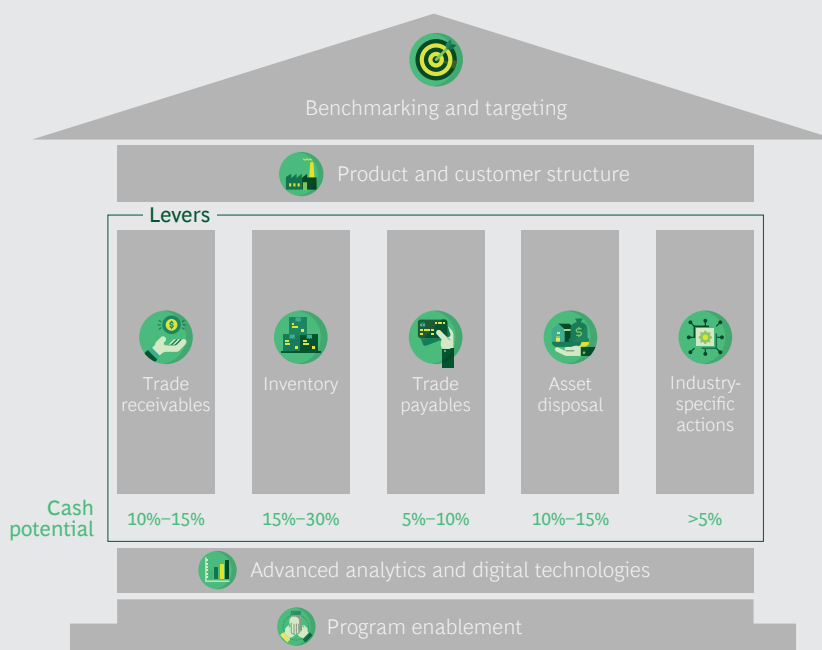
Benchmarking and targeting

Product and customer structure

Levers

Trade receivables

Inventory

Trade payables

Asset disposal

Industry-specific actions

Cash potential

10%–15%

15%–30%

5%–10%

10%–15%

>5%

Advanced analytics and digital technologies

Program enablement